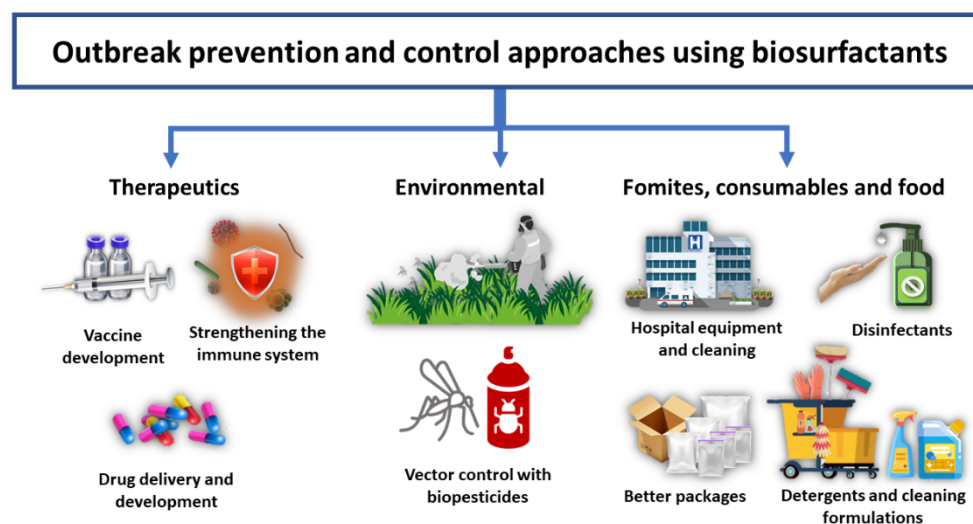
Outbreak prevention and control approaches using biosurfactants

Therapeutics

Vaccine development

Strengthening the immune system

Drug delivery and development

Environmental

Vector control with biopesticides

Fomites, consumables and food

H

Hospital equipment and cleaning

Disinfectants

Better packages

Detergents and cleaning formulations